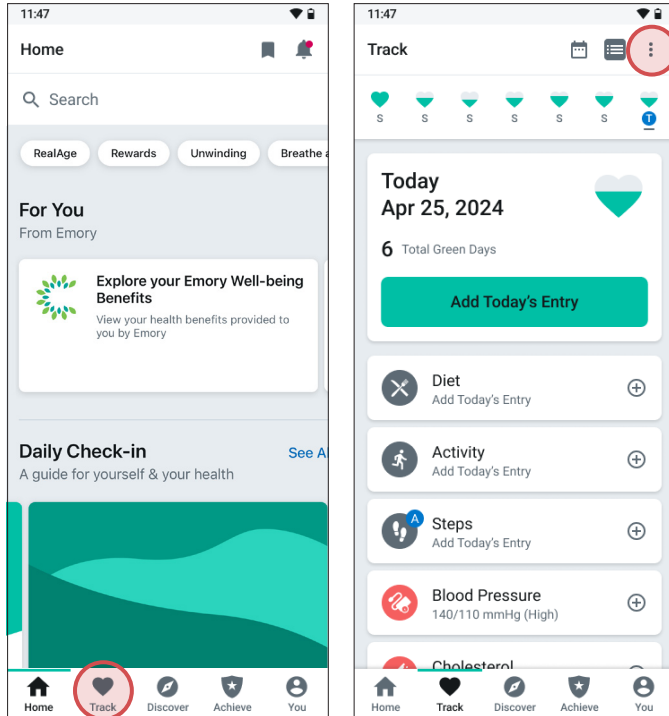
11:47

Home

Search

RealAge
Rewards
Unwinding
Breathe a

For You
From Emory

Explore your Emory Well-being Benefits
View your health benefits provided to you by Emory

Daily Check-in
See A
A guide for yourself & your health

Home
Track
Discover
Achieve
You

11:47

Track

S S S S S S T

Today
Apr 25, 2024

6 Total Green Days

Add Today's Entry

Diet
Add Today's Entry

Activity
Add Today's Entry

A
Steps
Add Today's Entry

Blood Pressure
140/110 mmHg (High)

Cholesterol

Home
Track
Discover
Achieve
You